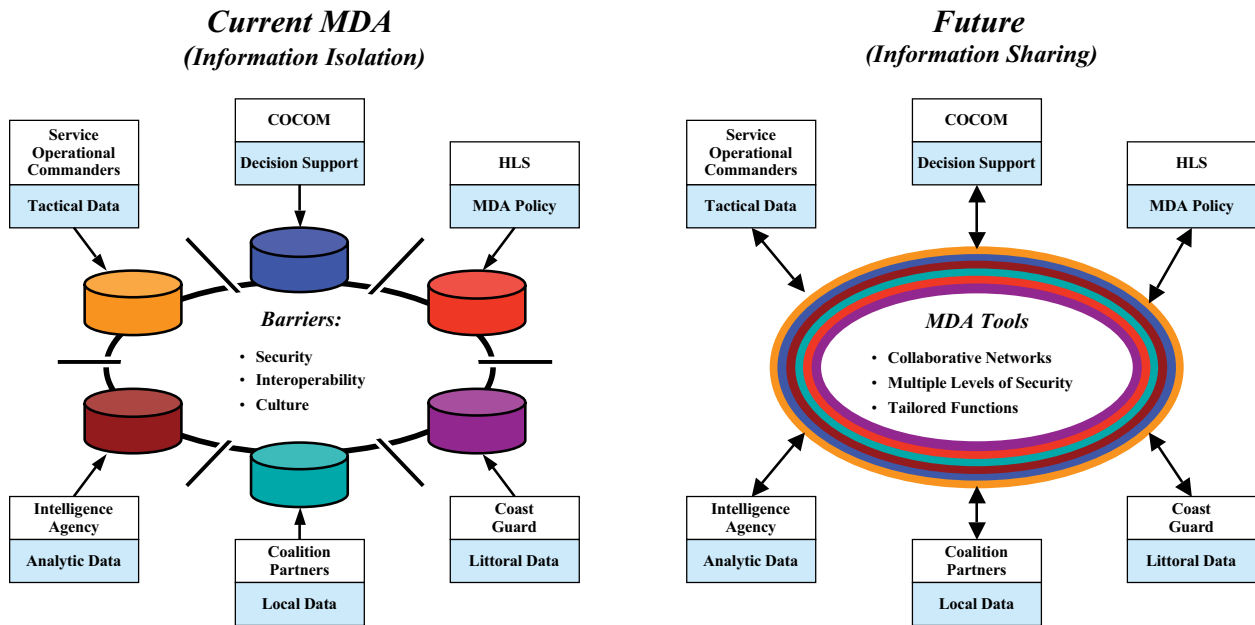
Current MDA
(Information Isolation)

Service Operational Commanders
Tactical Data

COCOM
Decision Support

HLS
MDA Policy

Barriers:
• Security
• Interoperability
• Culture

Intelligence Agency
Analytic Data

Coalition Partners
Local Data

Coast Guard
Littoral Data

Future
(Information Sharing)

Service Operational Commanders
Tactical Data

COCOM
Decision Support

HLS
MDA Policy

MDA Tools
• Collaborative Networks
• Multiple Levels of Security
• Tailored Functions

Intelligence Agency
Analytic Data

Coalition Partners
Local Data

Coast Guard
Littoral Data